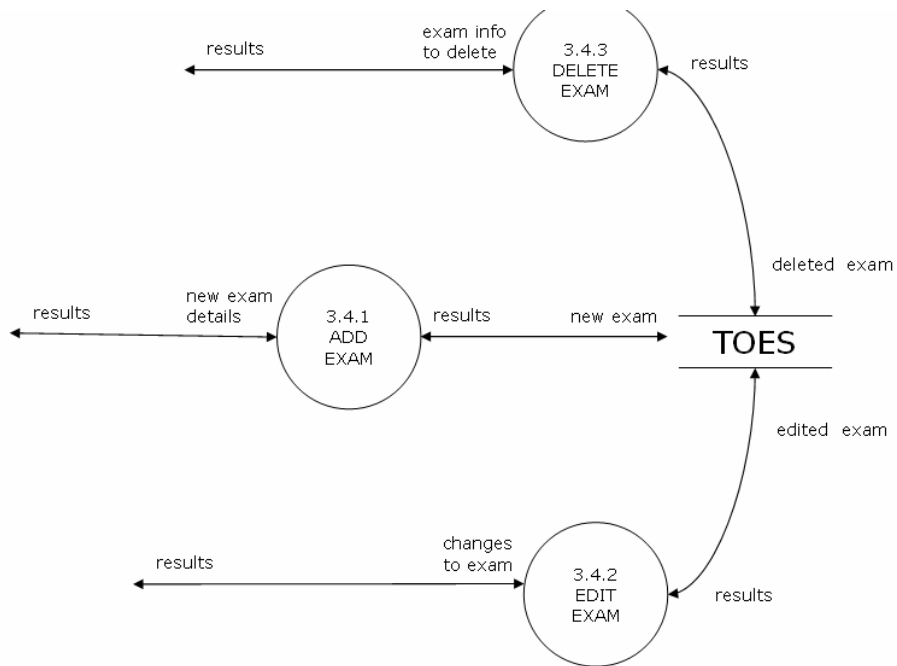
results

exam info to delete

3.4.3 DELETE EXAM

results

deleted exam

results

new exam details

3.4.1 ADD EXAM

results

new exam

TOES

edited exam

results

changes to exam

3.4.2 EDIT EXAM

results